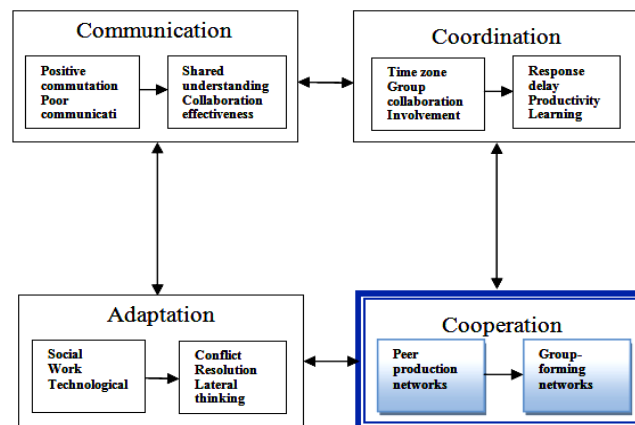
Communication

Positive commutation Poor communicati

Shared understanding Collaboration effectiveness

Coordination

Time zone Group collaboration Involvement

Response delay Productivity Learning

Adaptation

Social Work Technological

Conflict Resolution Lateral thinking

Cooperation

Peer production networks

Group-forming networks